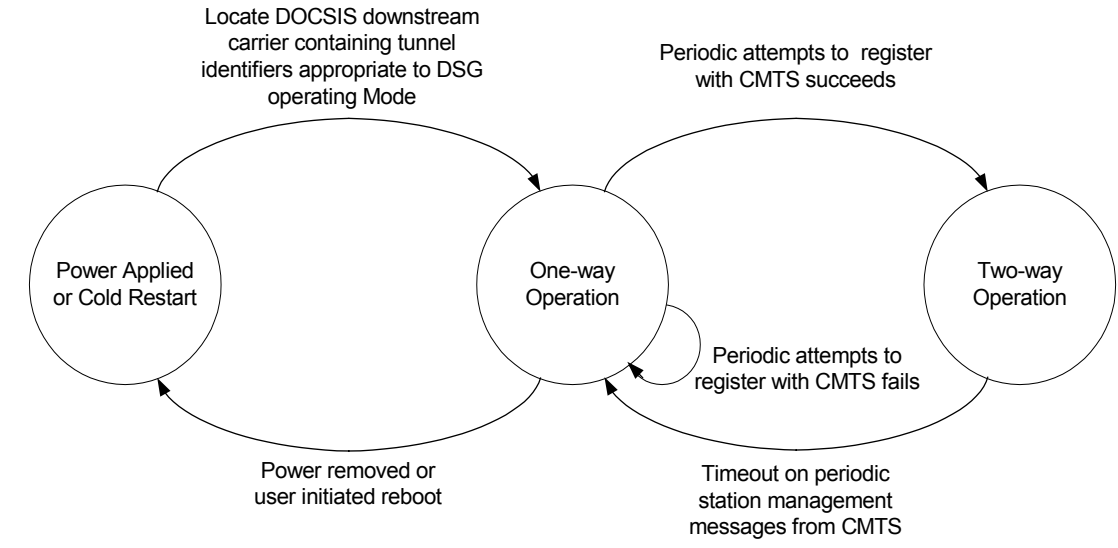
Locate DOCSIS downstream carrier containing tunnel identifiers appropriate to DSG operating Mode

Periodic attempts to register with CMTS succeeds

Power Applied or Cold Restart

One-way Operation

Two-way Operation

Periodic attempts to register with CMTS fails

Power removed or user initiated reboot

Timeout on periodic station management messages from CMTS